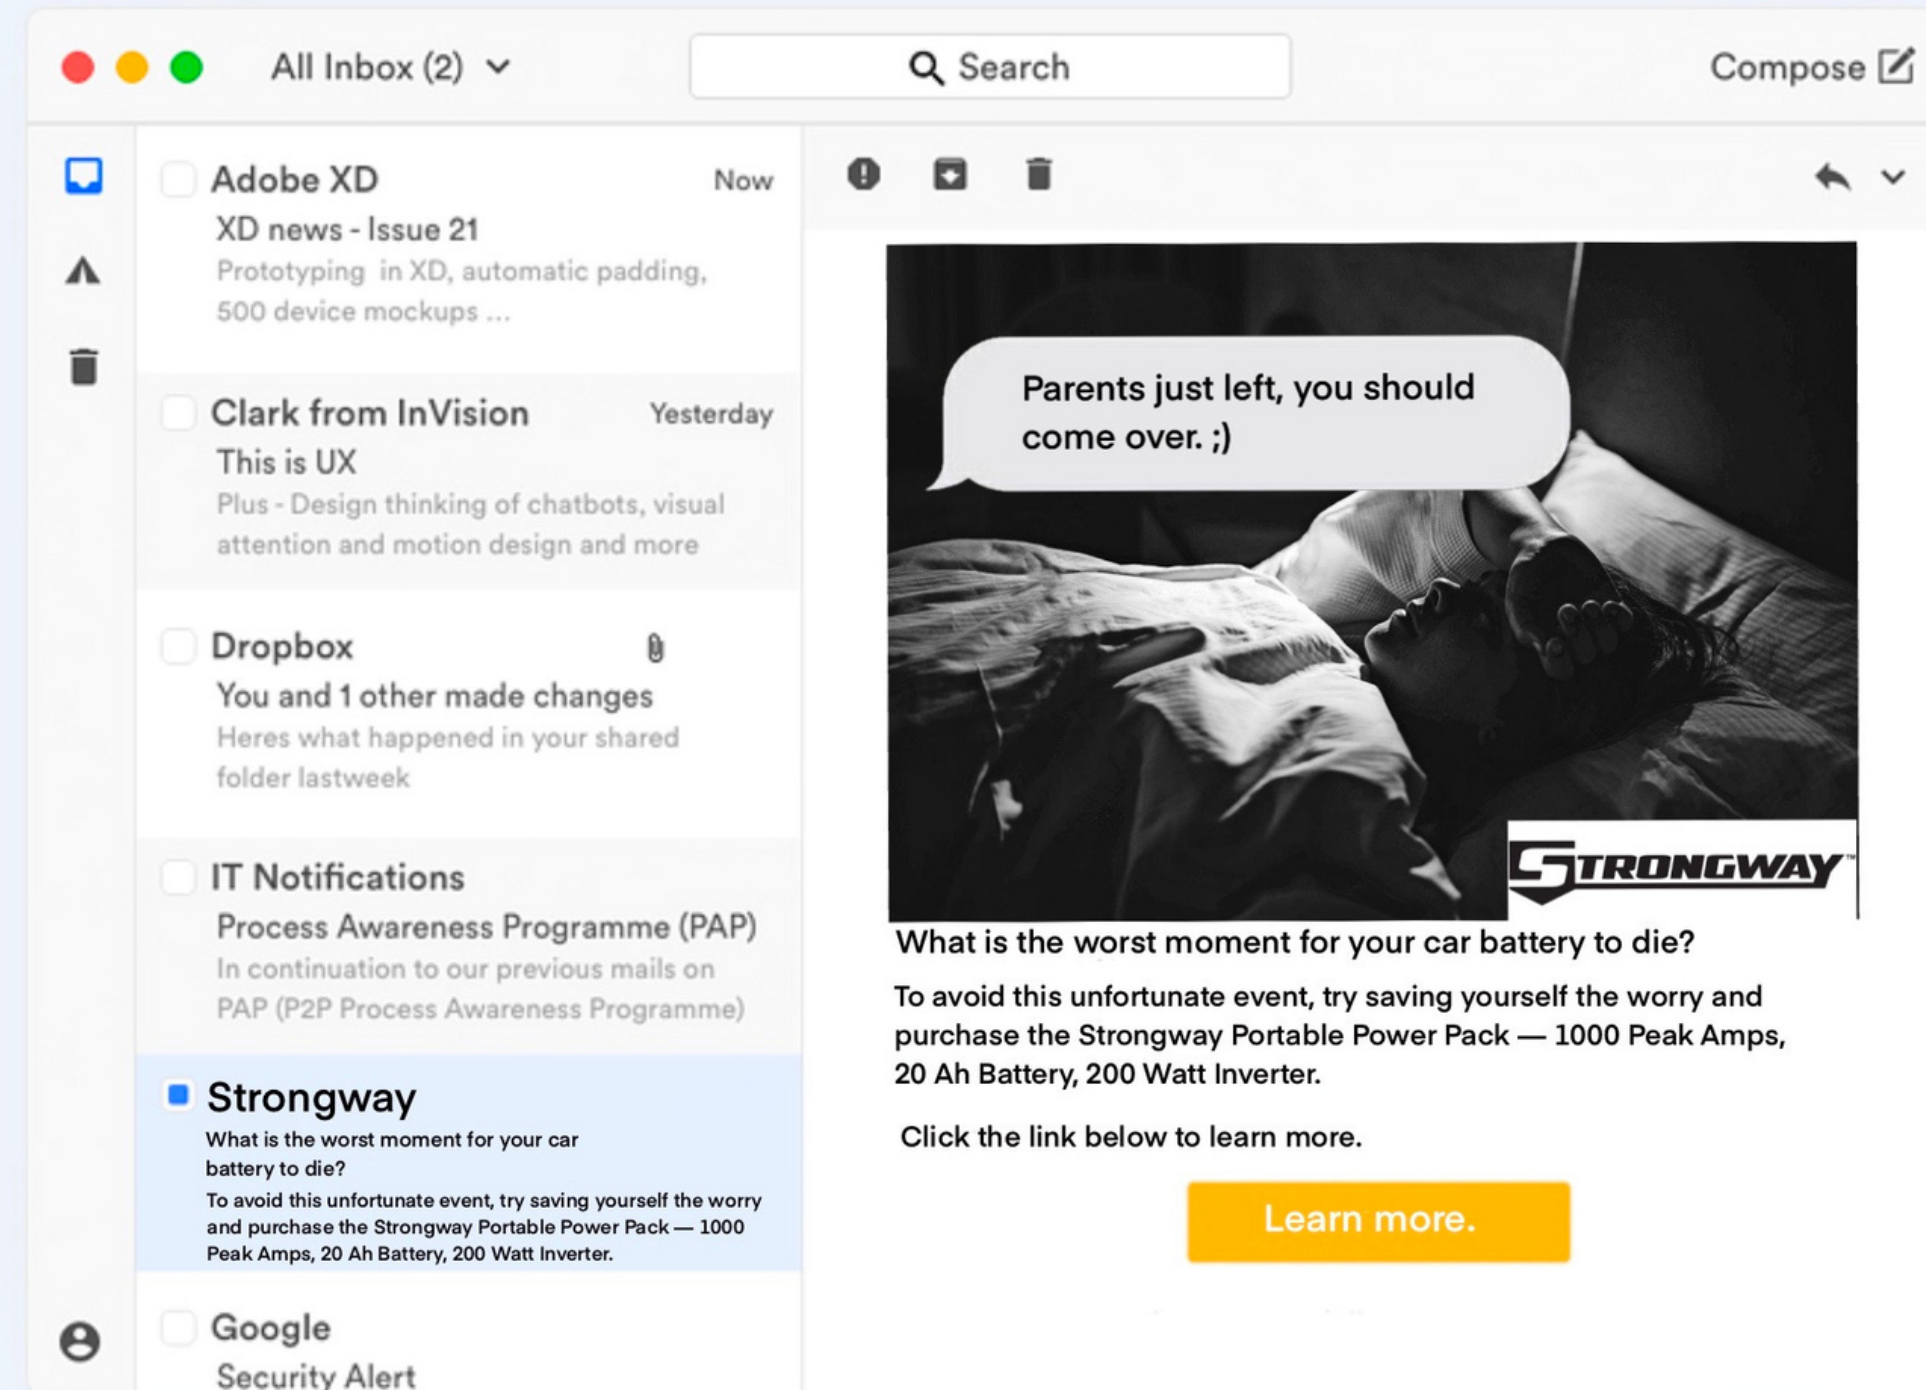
All Inbox (2)

Search

Compose

Adobe XD
Now
XD news - Issue 21
Prototyping in XD, automatic padding, 500 device mockups ...

Clark from InVision
Yesterday
This is UX
Plus - Design thinking of chatbots, visual attention and motion design and more

Dropbox
You and 1 other made changes
Heres what happened in your shared folder lastweek

IT Notifications
Process Awareness Programme (PAP)
In continuation to our previous mails on PAP (P2P Process Awareness Programme)

Strongway
What is the worst moment for your car battery to die?
To avoid this unfortunate event, try saving yourself the worry and purchase the Strongway Portable Power Pack — 1000 Peak Amps, 20 Ah Battery, 200 Watt Inverter.

Google
Security Alert

Parents just left, you should come over. ;)

STRONGWAY

What is the worst moment for your car battery to die?

To avoid this unfortunate event, try saving yourself the worry and purchase the Strongway Portable Power Pack — 1000 Peak Amps, 20 Ah Battery, 200 Watt Inverter.

Click the link below to learn more.

Learn more.